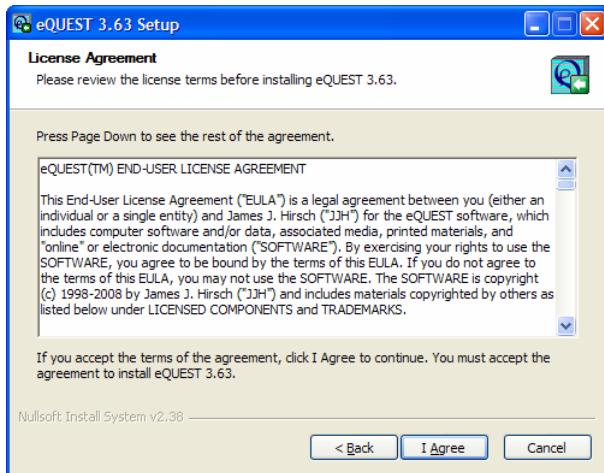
eQUEST 3.63 Setup

License Agreement

Please review the license terms before installing eQUEST 3.63.

Press Page Down to see the rest of the agreement.

eQUEST(TM) END-USER LICENSE AGREEMENT

This End-User License Agreement ("EULA") is a legal agreement between you (either an individual or a single entity) and James J. Hirsch ("JJH") for the eQUEST software, which includes computer software and/or data, associated media, printed materials, and "online" or electronic documentation ("SOFTWARE"). By exercising your rights to use the SOFTWARE, you agree to be bound by the terms of this EULA. If you do not agree to the terms of this EULA, you may not use the SOFTWARE. The SOFTWARE is copyright (c) 1998-2008 by James J. Hirsch ("JJH") and includes materials copyrighted by others as listed below under LICENSED COMPONENTS and TRADEMARKS.

If you accept the terms of the agreement, click I Agree to continue. You must accept the agreement to install eQUEST 3.63.

Nullsoft Install System v2.38

< Back

I Agree

Cancel